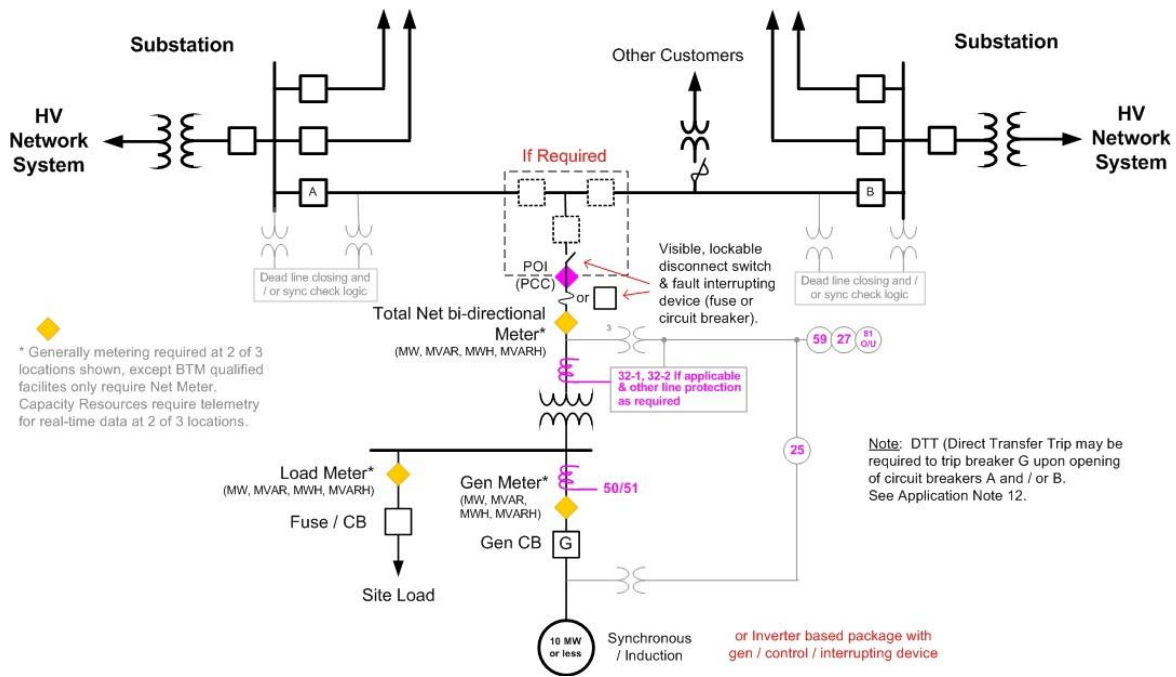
Substation

HV Network System

Other Customers

Substation

HV Network System

If Required

A

B

Dead line closing and / or sync check logic

Dead line closing and / or sync check logic

POI (PCC)

or

Visible, lockable disconnect switch & fault interrupting device (fuse or circuit breaker).

Total Net bi-directional Meter*
(MW, MVAR, MWH, MVARH)

3

59 27 81 O/U

* Generally metering required at 2 of 3 locations shown, except BTM qualified facilites only require Net Meter. Capacity Resources require telemetry for real-time data at 2 of 3 locations.

32-1, 32-2 If applicable & other line protection as required

25

Note: DTT (Direct Transfer Trip may be required to trip breaker G upon opening of circuit breakers A and / or B. See Application Note 12.

Load Meter*
(MW, MVAR, MWH, MVARH)

Fuse / CB

Site Load

Gen Meter*
(MW, MVAR, MWH, MVARH)

50/51

Gen CB

G

10 MW or less

Synchronous / Induction

or Inverter based package with gen / control / interrupting device